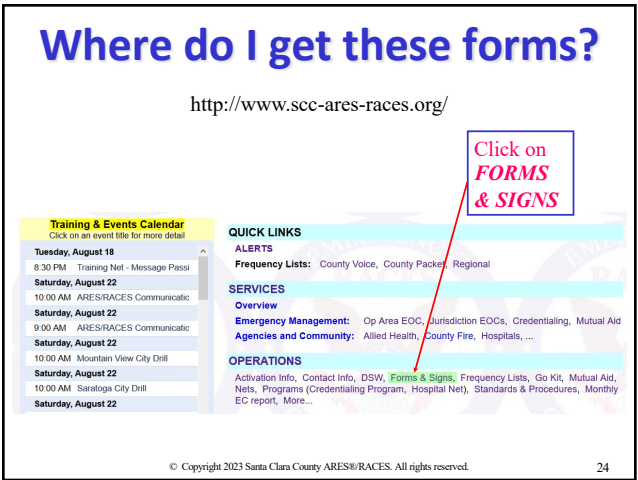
Where do I get these forms?

http://www.scc-ares-races.org/

Click on *FORMS & SIGNS*

Training & Events Calendar
Click on an event title for more detail

Tuesday, August 18
8:30 PM Training Net - Message Passi
Saturday, August 22
10:00 AM ARES/RACES Communicatic
Saturday, August 22
9:00 AM ARES/RACES Communicatic
Saturday, August 22
10:00 AM Mountain View City Drill
Saturday, August 22
10:00 AM Saratoga City Drill
Saturday, August 22

QUICK LINKS
ALERTS
Frequency Lists: County Voice, County Packet, Regional

SERVICES
Overview
Emergency Management: Op Area EOC, Jurisdiction EOCs, Credentialing, Mutual Aid
Agencies and Community: Allied Health, County Fire, Hospitals, ...

OPERATIONS
Activation Info, Contact Info, DSW, Forms & Signs, Frequency Lists, Go Kit, Mutual Aid, Nets, Programs (Credentialing Program, Hospital Net), Standards & Procedures, Monthly EC report, More...

© Copyright 2023 Santa Clara County ARES®/RACES. All rights reserved.

24